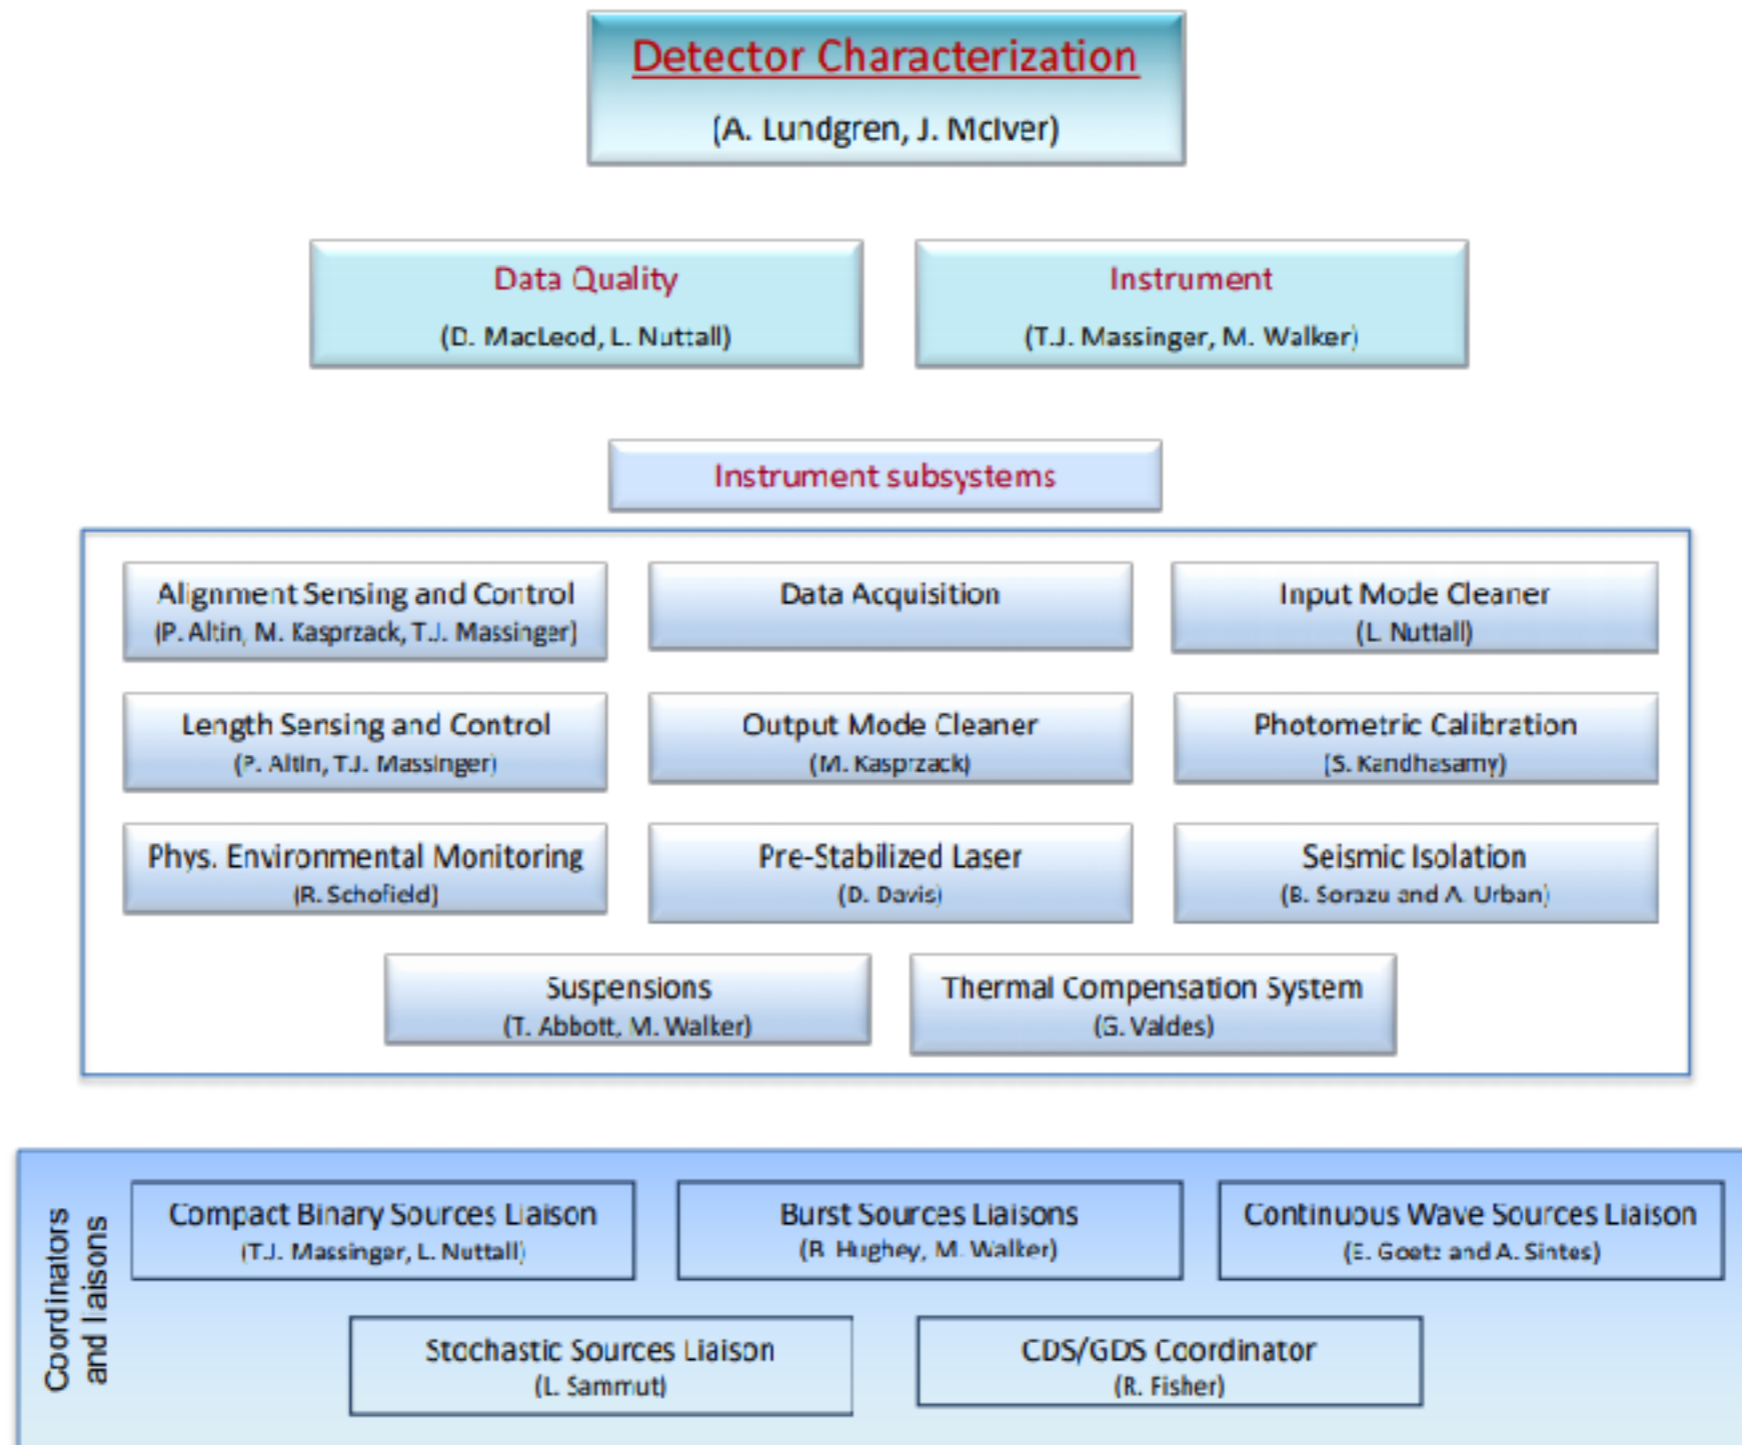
Detector Characterization
(A. Lundgren, J. McIver)

Data Quality
(D. MacLeod, L. Nuttall)

Instrument
(T.J. Massinger, M. Walker)

Instrument subsystems

Alignment Sensing and Control
(P. Altin, M. Kasprzack, T.J. Massinger)

Data Acquisition

Input Mode Cleaner
(L. Nuttall)

Length Sensing and Control
(P. Altin, T.J. Massinger)

Output Mode Cleaner
(M. Kasprzack)

Photometric Calibration
(S. Kandhasamy)

Phys. Environmental Monitoring
(R. Schofield)

Pre-Stabilized Laser
(D. Davis)

Seismic Isolation
(B. Sorazu and A. Urban)

Suspensions
(T. Abbott, M. Walker)

Thermal Compensation System
(G. Valdes)

Coordinators and laisons

Compact Binary Sources Liaison
(T.J. Massinger, L. Nuttall)

Burst Sources Liaisons
(R. Hughey, M. Walker)

Continuous Wave Sources Liaison
(E. Goetz and A. Sintes)

Stochastic Sources Liaison
(L. Sammut)

CDS/GDS Coordinator
(R. Fisher)